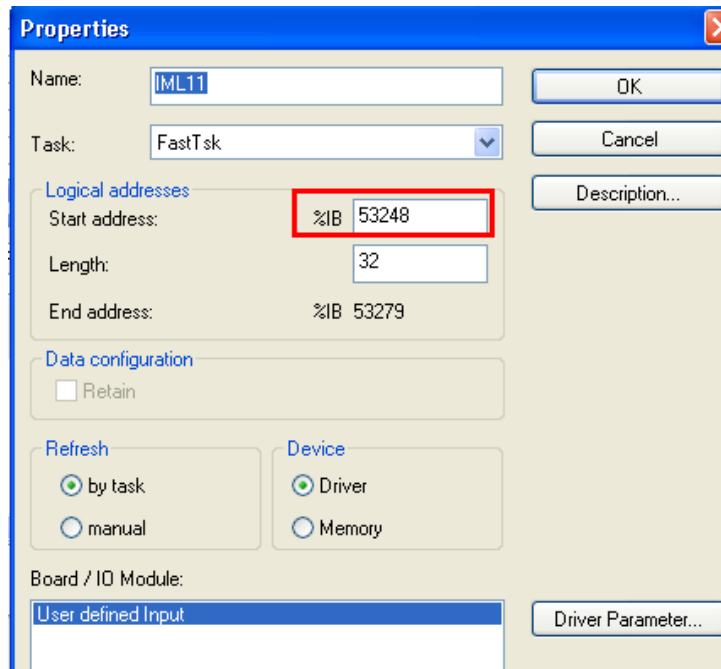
Properties

Name: IML11

Task: FastTsk

Logical addresses
Start address: %IB 53248
Length: 32
End address: %IB 53279

Data configuration
Retain

Refresh
by task
manual

Device
Driver
Memory

Board / IO Module:
User defined Input

OK
Cancel
Description...
Driver Parameter...